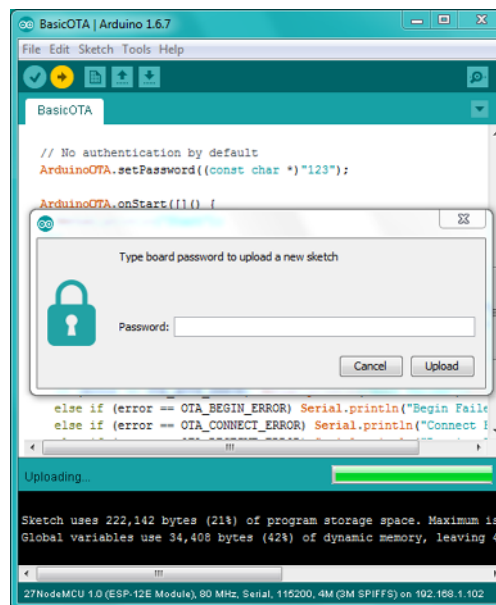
BasicOTA | Arduino 1.6.7

File Edit Sketch Tools Help

BasicOTA

// No authentication by default
ArduinoOTA.setPassword((const char *)"123");

ArduinoOTA.onStart([]() {

Type board password to upload a new sketch

Password:

Cancel Upload

else if (error == OTA_BEGIN_ERROR) Serial.println("Begin Faile
else if (error == OTA_CONNECT_ERROR) Serial.println("Connect F

Uploading...

Sketch uses 222,142 bytes (21%) of program storage space. Maximum is
Global variables use 34,408 bytes (42%) of dynamic memory, leaving 4

27 NodeMCU 1.0 (ESP-12E Module), 80 MHz, Serial, 115200, 4M (3M SPIFFS) on 192.168.1.102